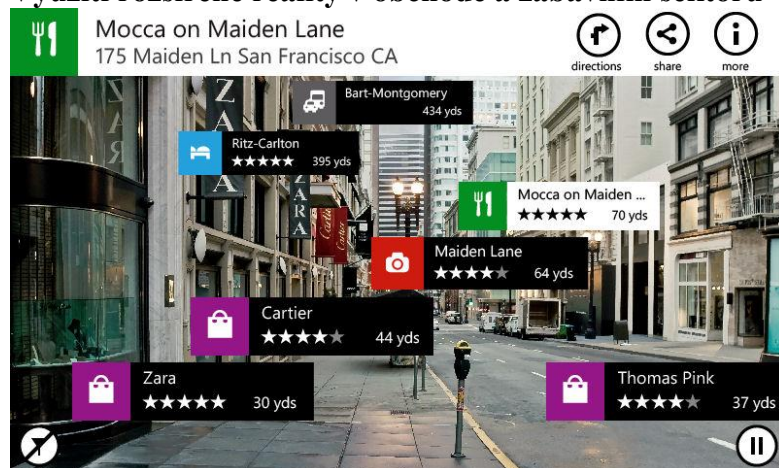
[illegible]

Mocca on Maiden Lane
175 Maiden Ln San Francisco CA

directions
share
more

Bart-Montgomery
434 yds

Ritz-Carlton
★★★★★ 395 yds

Mocca on Maiden ...
★★★★★ 70 yds

Maiden Lane
★★★★★ 64 yds

Cartier
★★★★★ 44 yds

Zara
★★★★★ 30 yds

Thomas Pink
★★★★★ 37 yds

ZARA
ZARA
Cartier